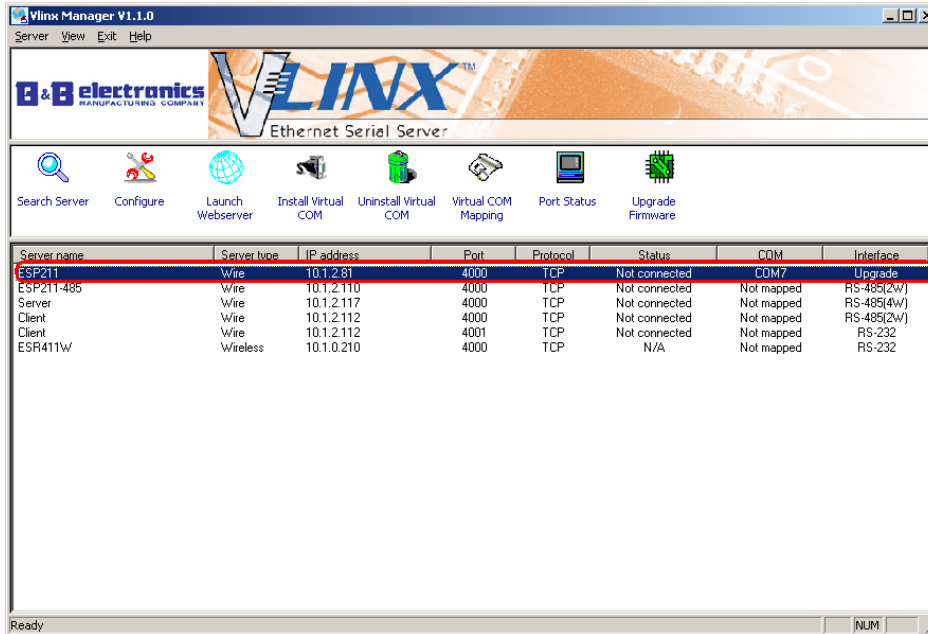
Vlinx Manager V1.1.0

Server View Exit Help

B&B electronics MANUFACTURING COMPANY

VLINX™

Ethernet Serial Server

Search Server Configure Launch Webserver Install Virtual COM Uninstall Virtual COM Virtual COM Mapping Port Status Upgrade Firmware

| Server name | Server type | IP address | Port | Protocol | Status | COM | Interface |
|---|---|---|---|---|---|---|---|
| ESP211 | Wire | 10.1.2.81 | 4000 | TCP | Not connected | COM7 | Upgrade |
| ESP211-485 | Wire | 10.1.2.110 | 4000 | TCP | Not connected | Not mapped | RS-485(2W) |
| Server | Wire | 10.1.2.117 | 4000 | TCP | Not connected | Not mapped | RS-485(4W) |
| Client | Wire | 10.1.2.112 | 4000 | TCP | Not connected | Not mapped | RS-485(2W) |
| Client | Wire | 10.1.2.112 | 4001 | TCP | Not connected | Not mapped | RS-232 |
| ESR411W | Wireless | 10.1.0.210 | 4000 | TCP | N/A | Not mapped | RS-232 |

Ready NUM